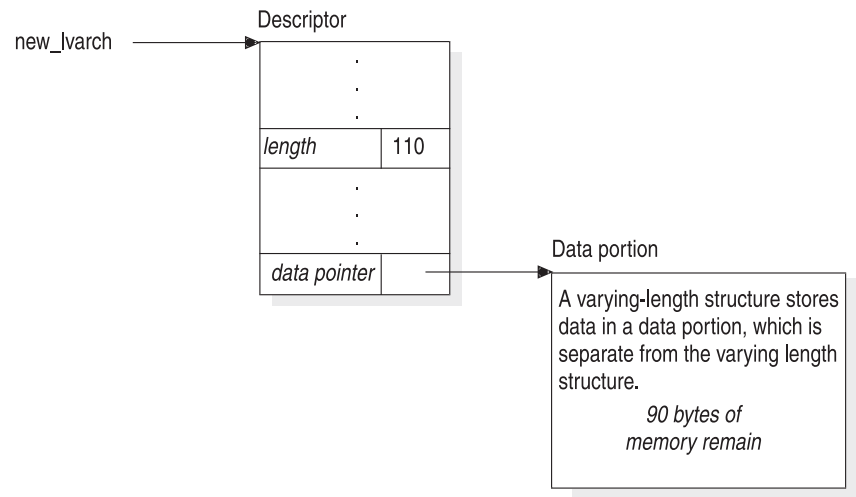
Descriptor

new_lvarch

.
.
.

| length | 110 |
|---|---|

.
.
.

| data pointer | |
|---|---|

Data portion

A varying-length structure stores data in a data portion, which is separate from the varying length structure.

90 bytes of memory remain